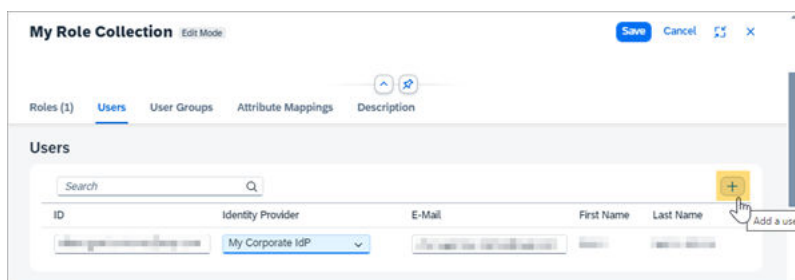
My Role Collection Edit Mode

Save Cancel

Roles (1) Users User Groups Attribute Mappings Description

Users

Search

| ID | Identity Provider | E-Mail | First Name | Last Name |
|---|---|---|---|---|
| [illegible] | My Corporate IdP | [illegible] | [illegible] | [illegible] |

Add a use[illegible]